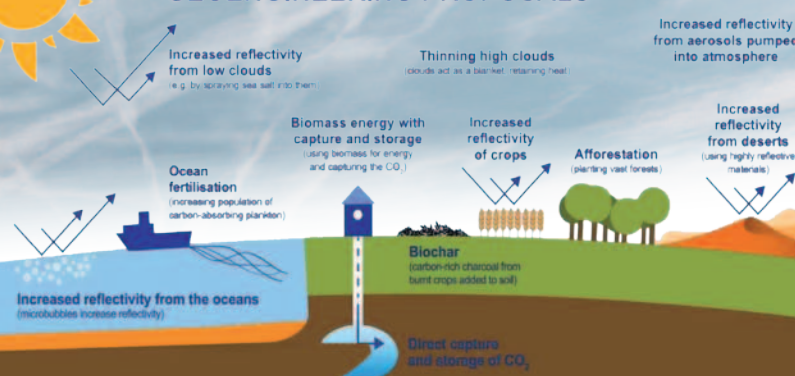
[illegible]

Increased reflectivity from low clouds
(e.g. by spraying sea salt into them)

Thinning high clouds
(clouds act as a blanket retaining heat)

Increased reflectivity from aerosols pumped into atmosphere

Biomass energy with capture and storage
(using biomass for energy and capturing the $CO_2$)

Increased reflectivity of crops

Afforestation
(planting vast forests)

Increased reflectivity from deserts
(using highly reflective materials)

Ocean fertilisation
(increasing population of carbon-absorbing plankton)

Biochar
(carbon-rich charcoal from burnt crops added to soil)

Increased reflectivity from the oceans
(microbubbles increase reflectivity)

Direct capture and storage of $CO_2$